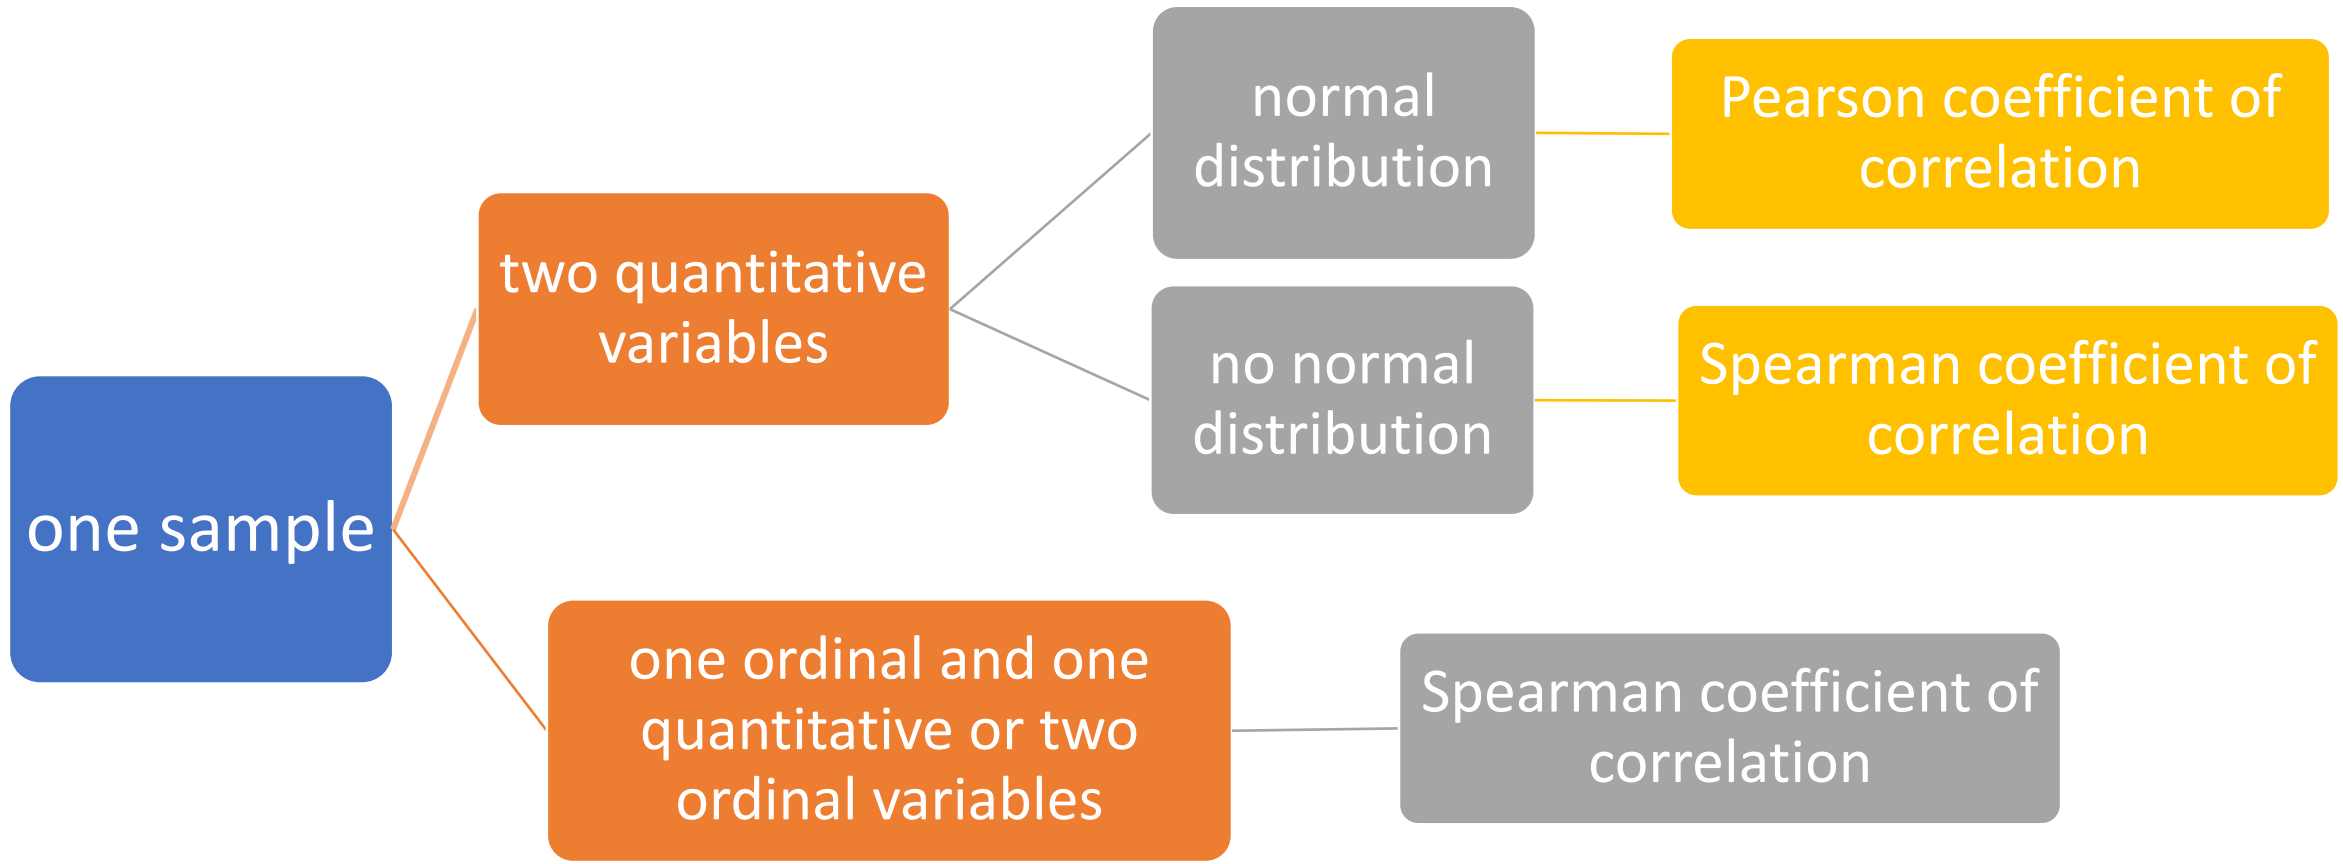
one sample

two quantitative variables

normal distribution

Pearson coefficient of correlation

no normal distribution

Spearman coefficient of correlation

one ordinal and one quantitative or two ordinal variables

Spearman coefficient of correlation